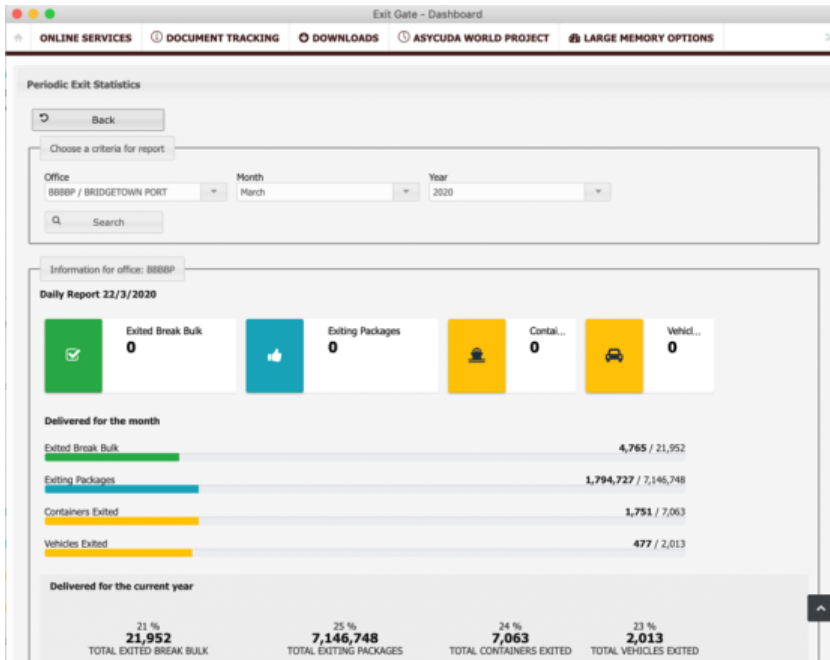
Exit Gate - Dashboard

ONLINE SERVICES | DOCUMENT TRACKING | DOWNLOADS | ASYCUDA WORLD PROJECT | LARGE MEMORY OPTIONS

Periodic Exit Statistics

Back

Choose a criteria for report

Office
BBBBP / BRIDGETOWN PORT

Month
March

Year
2020

Search

Information for office: BBBBP

Daily Report 22/3/2020

Exited Break Bulk
0

Exiting Packages
0

Contai...
0

Vehicl...
0

Delivered for the month

Exited Break Bulk
**4,765** / 21,952

Exiting Packages
**1,794,727** / 7,146,748

Containers Exited
**1,751** / 7,063

Vehicles Exited
**477** / 2,013

Delivered for the current year

21 %
21,952
TOTAL EXITED BREAK BULK

25 %
7,146,748
TOTAL EXITING PACKAGES

24 %
7,063
TOTAL CONTAINERS EXITED

23 %
2,013
TOTAL VEHICLES EXITED